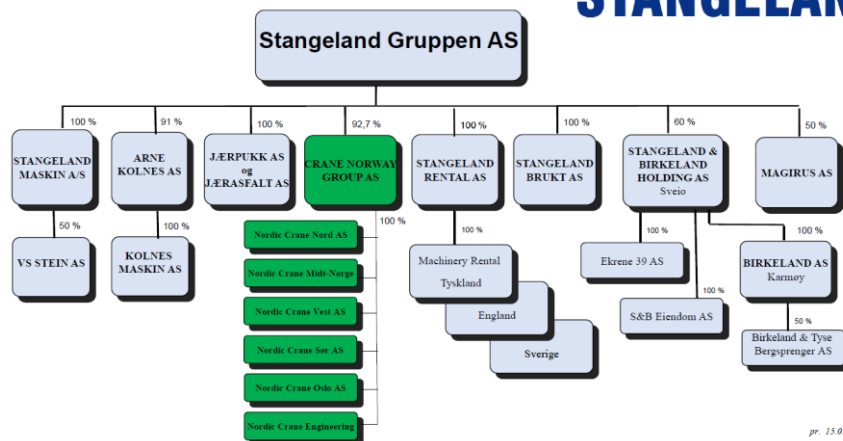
STANGELAN

Stangeland Gruppen AS

100 %
STANGELAND MASKIN A/S
50 %
VS STEIN AS

91 %
ARNE KOLNES AS
100 %
KOLNES MASKIN AS

100 %
JÆRPUKK AS og JÆRASFALT AS

92,7 %
CRANE NORWAY GROUP AS
100 %
Nordic Crane Nord AS
Nordic Crane Midt-Norge
Nordic Crane Vest AS
Nordic Crane Sør AS
Nordic Crane Oslo AS
Nordic Crane Engineering

100 %
STANGELAND RENTAL AS
100 %
Machinery Rental Tyskland
England
Sverige

100 %
STANGELAND BRUKT AS

60 %
STANGELAND & BIRKELAND HOLDING AS
Sveio
100 %
Ekrene 39 AS
100 %
S&B Eiendom AS
100 %
BIRKELAND AS
Karmøy
50 %
Birkeland & Tyse Bergsprenger AS

50 %
MAGIRUS AS

pr. 15.0